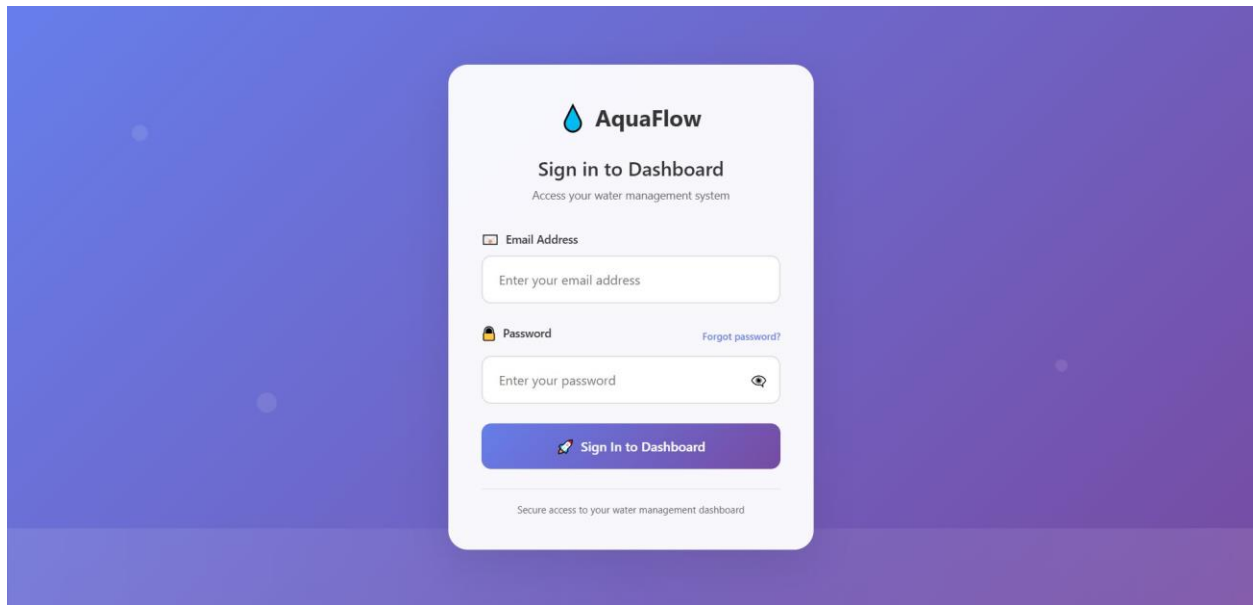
AquaFlow

Sign in to Dashboard

Access your water management system

Email Address

Enter your email address

Password

Forgot password?

Enter your password

Sign In to Dashboard

Secure access to your water management dashboard